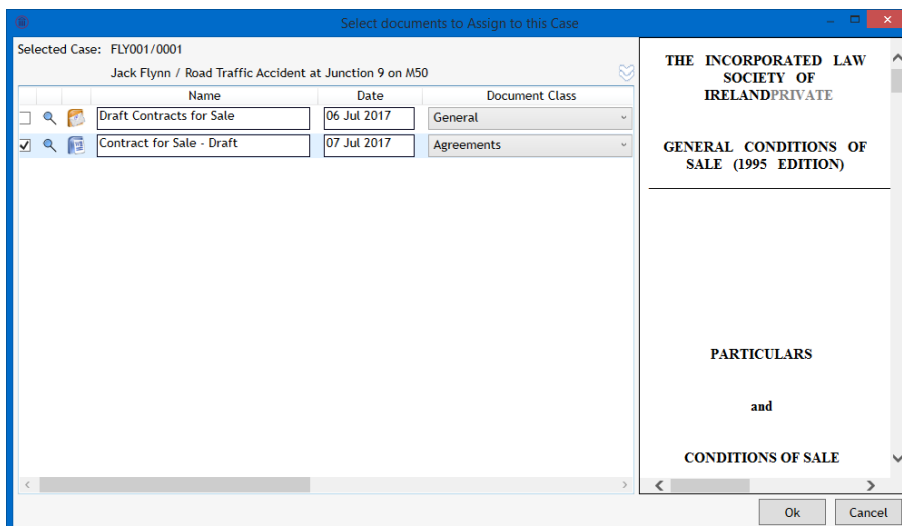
Select documents to Assign to this Case

Selected Case: FLY001/0001

Jack Flynn / Road Traffic Accident at Junction 9 on M50

| | | | Name | Date | Document Class |
|---|---|---|---|---|---|
| ☐ | | | Draft Contracts for Sale | 06 Jul 2017 | General |
| ☑ | | | Contract for Sale - Draft | 07 Jul 2017 | Agreements |

THE INCORPORATED LAW SOCIETY OF IRELANDPRIVATE

GENERAL CONDITIONS OF SALE (1995 EDITION)

PARTICULARS

and

CONDITIONS OF SALE

Ok

Cancel